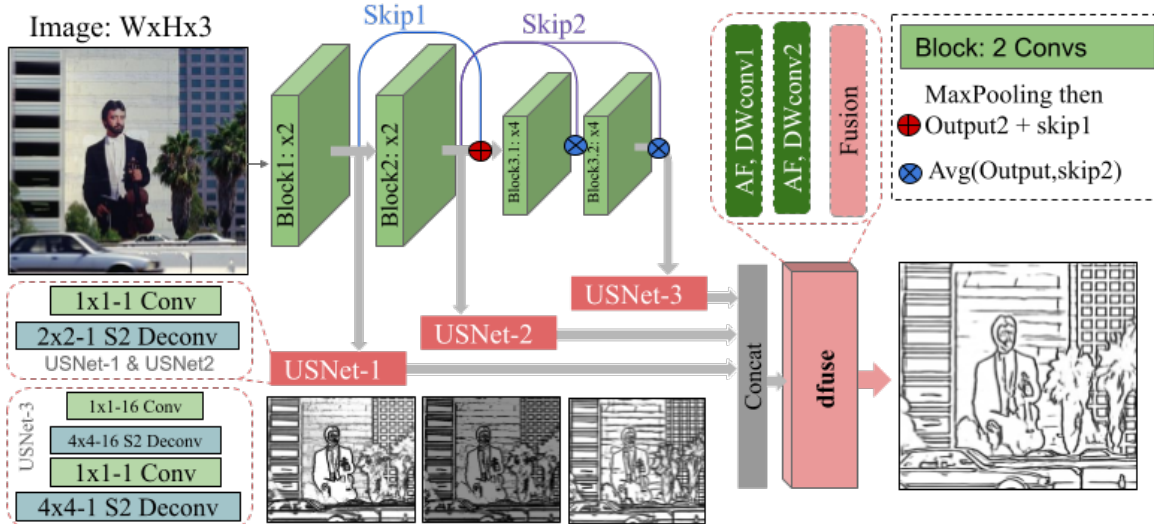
Image: WxHx3

Skip1

Skip2

Block1: x2

Block2: x2

Block3.1: x4

Block3.2: x4

AF, DWconv1

AF, DWconv2

Fusion

Block: 2 Convs

MaxPooling then Output2 + skip1

Avg(Output,skip2)

1x1-1 Conv

2x2-1 S2 Deconv

USNet-1 & USNet2

USNet-1

USNet-2

USNet-3

Concat

dfuse

USNet-3

1x1-16 Conv

4x4-16 S2 Deconv

1x1-1 Conv

4x4-1 S2 Deconv